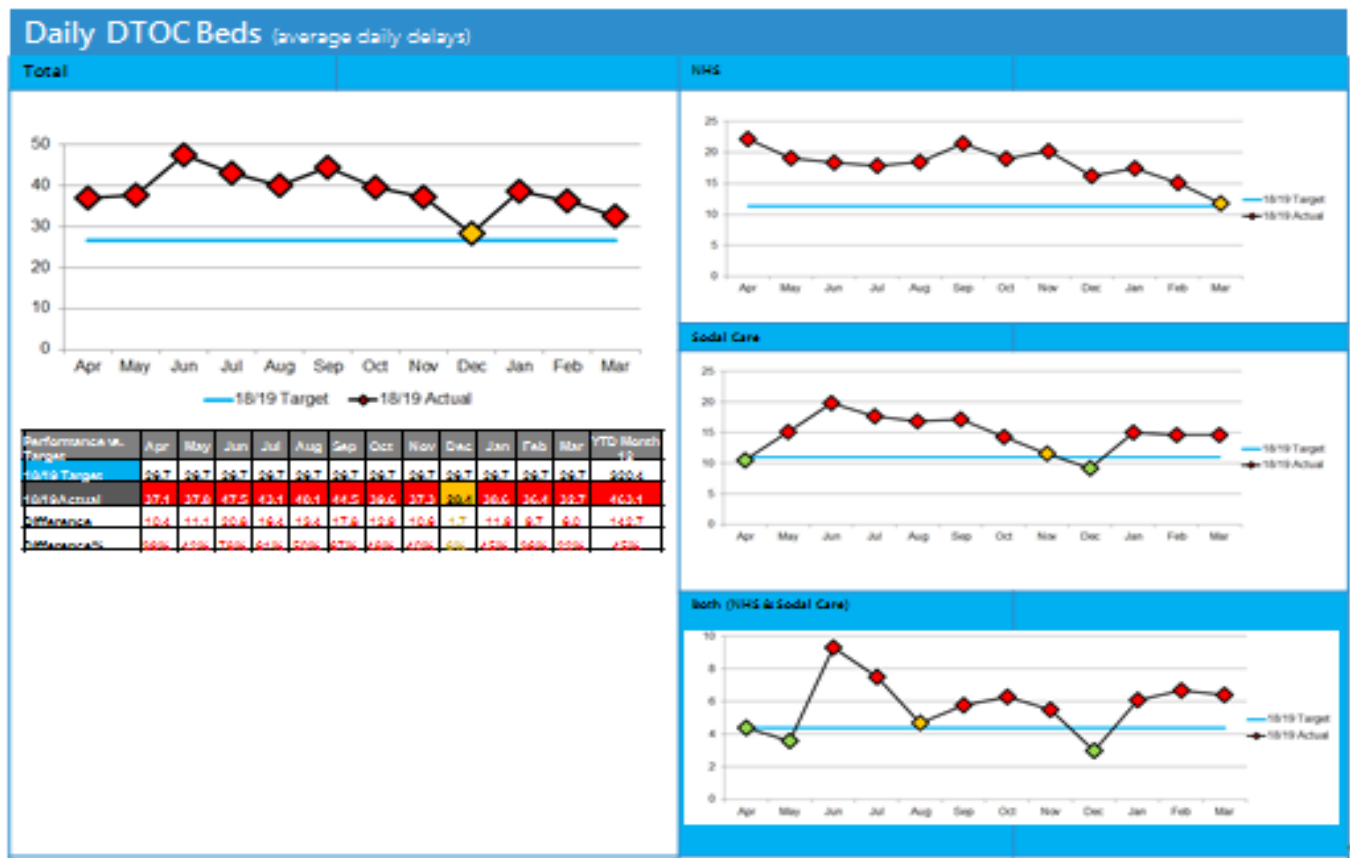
Daily DTOC Beds (average daily delays)

Total

50
40
30
20
10
0
Apr May Jun Jul Aug Sep Oct Nov Dec Jan Feb Mar

18/19 Target 18/19 Actual

| Performance vs. Target | Apr | May | Jun | Jul | Aug | Sep | Oct | Nov | Dec | Jan | Feb | Mar | YTD Month 12 |
|---|---|---|---|---|---|---|---|---|---|---|---|---|---|
| 18/19 Target | 26.7 | 26.7 | 26.7 | 26.7 | 26.7 | 26.7 | 26.7 | 26.7 | 26.7 | 26.7 | 26.7 | 26.7 | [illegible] |
| 18/19 Actual | 37.1 | 37.8 | 47.5 | 43.1 | 40.1 | 44.5 | 39.6 | 37.3 | 28.4 | 38.6 | 36.4 | 32.7 | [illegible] |
| Difference | 10.4 | 11.1 | 20.8 | 16.4 | 13.4 | 17.8 | 12.9 | 10.6 | 1.7 | 11.9 | 9.7 | 6.0 | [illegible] |
| Difference % | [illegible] | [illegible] | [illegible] | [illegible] | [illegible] | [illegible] | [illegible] | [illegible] | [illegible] | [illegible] | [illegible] | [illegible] | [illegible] |

NHS

25
20
15
10
5
0
Apr May Jun Jul Aug Sep Oct Nov Dec Jan Feb Mar

18/19 Target
18/19 Actual

Social Care

25
20
15
10
5
0
Apr May Jun Jul Aug Sep Oct Nov Dec Jan Feb Mar

18/19 Target
18/19 Actual

Both (NHS & Social Care)

10
8
6
4
2
0
Apr May Jun Jul Aug Sep Oct Nov Dec Jan Feb Mar

18/19 Target
18/19 Actual